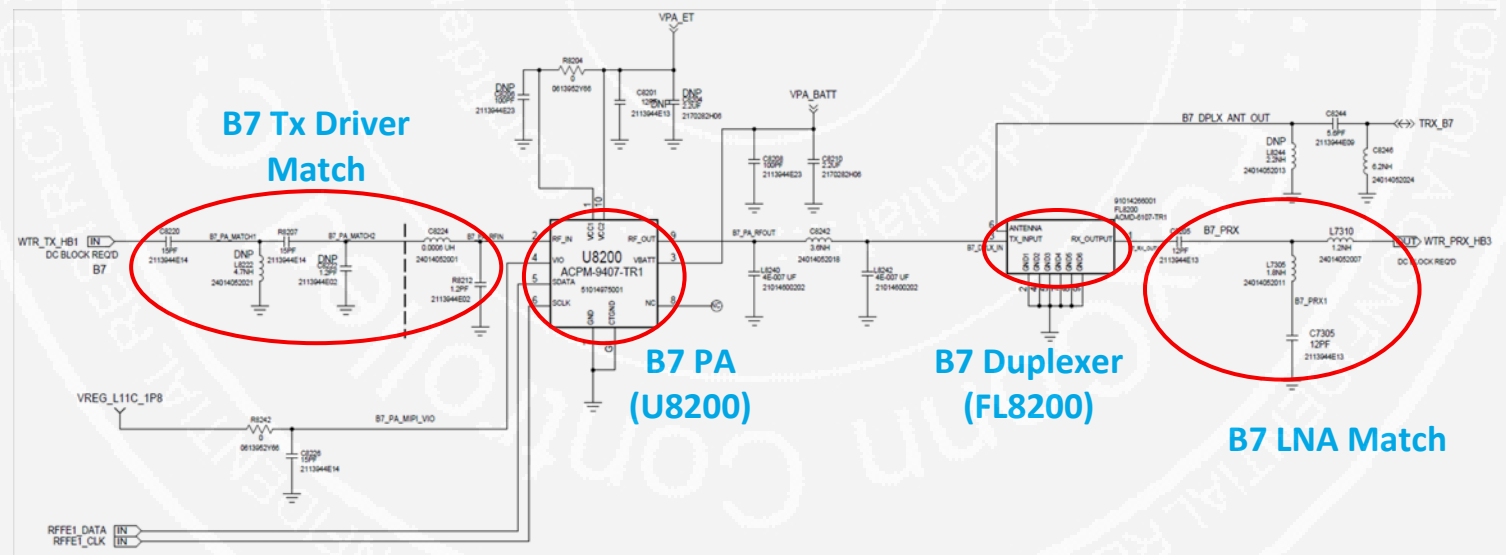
B7 Tx Driver Match

B7 PA (U8200)

B7 Duplexer (FL8200)

B7 LNA Match

VPA_ET

DNP C8200 100PF 2113944E23

R8204 0 0613952Y66

C8201 12PF 2113944E13

DNP C8202 2.2UF 2170282H06

VPA_BATT

C8209 100PF 2113944E23

C8210 2.2UF 2170282H06

B7_DPLX_ANT_OUT

C8244 5.6PF 2113944E09

TRX_B7

DNP L8244 3.3NH 24014052013

C8246 6.2NH 24014052024

WTR_TX_HB1 IN DC BLOCK REQ'D B7

C8220 15PF 2113944E14

B7_PA_MATCH1

DNP L8222 4.7NH 24014052021

R8207 15PF 2113944E14

B7_PA_MATCH2

DNP C8223 1.2PF 2113944E02

C8224 0.0006 UH 24014052001

B7_PA_RFIN

R8212 1.2PF 2113944E02

2 RF_IN 4 VIO 5 SDATA 6 SCLK

VCC1 VCC2 10

U8200 ACPM-9407-TR1 51014975001

RF_OUT 9 VBATT 3 NC 8

GND CTGND

B7_PA_RFOUT

L8240 4E-007 UF 21014600202

C8242 3.6NH 24014052018

L8242 4E-007 UF 21014600202

91014266001 FL8200 ACMD-6107-TR1

6 ANTENNA TX_INPUT RX_OUTPUT 1

B7_DPLX_IN

C8205 12PF 2113944E13

B7_PRX

L7310 1.2NH 24014052007

OUT WTR_PRX_HB3 DC BLOCK REQ'D

L7305 1.8NH 24014052011

B7_PRX1

C7305 12PF 2113944E13

VREG_L11C_1P8

R8242 0 0613952Y66

B7_PA_MIPI_VIO

C8226 15PF 2113944E14

RFFE1_DATA IN
RFFE1_CLK IN